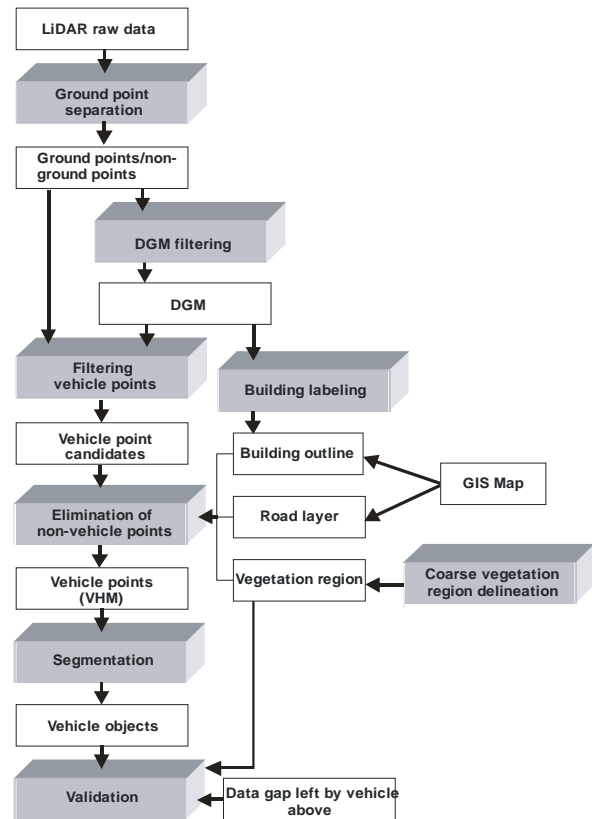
LiDAR raw data

Ground point separation

Ground points/non-ground points

DGM filtering

DGM

Filtering vehicle points

Building labeling

Vehicle point candidates

Building outline

GIS Map

Elimination of non-vehicle points

Road layer

Vehicle points (VHM)

Vegetation region

Coarse vegetation region delineation

Segmentation

Vehicle objects

Validation

Data gap left by vehicle above